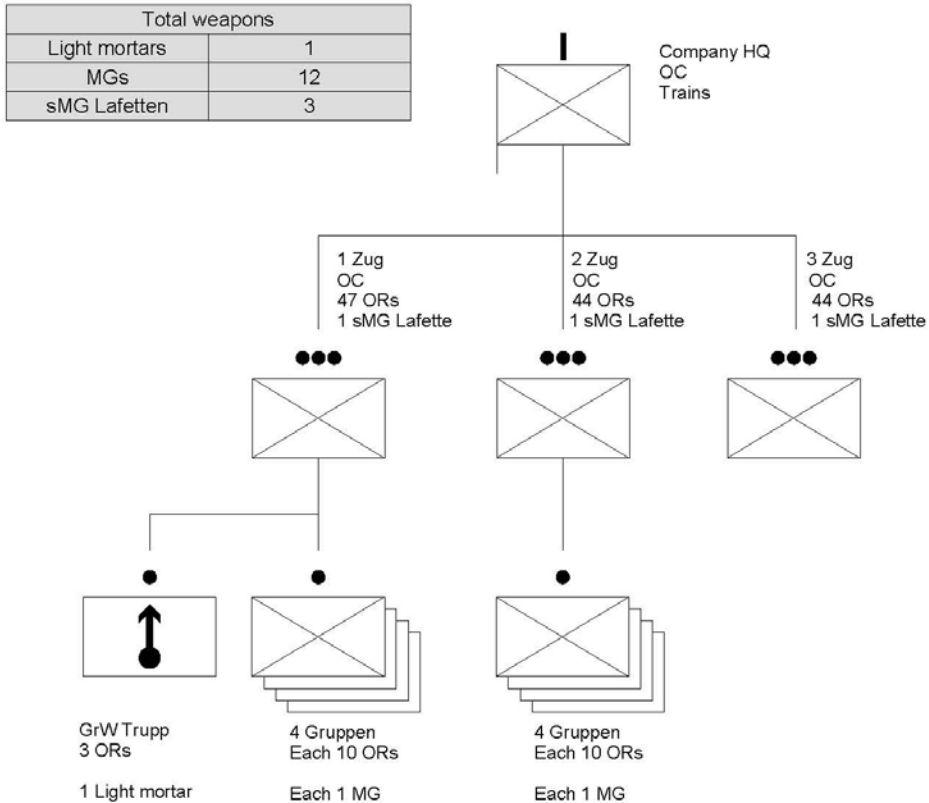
| Total weapons | |
|---|---|
| Light mortars | 1 |
| MGs | 12 |
| sMG Lafetten | 3 |

Company HQ
OC
Trains

1 Zug
OC
47 ORs
1 sMG Lafette

2 Zug
OC
44 ORs
1 sMG Lafette

3 Zug
OC
44 ORs
1 sMG Lafette

GrW Trupp
3 ORs

1 Light mortar

4 Gruppen
Each 10 ORs

Each 1 MG

4 Gruppen
Each 10 ORs

Each 1 MG